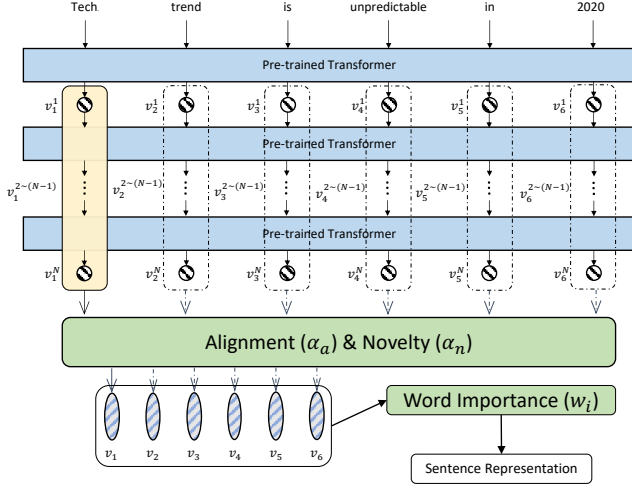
Tech.
trend
is
unpredictable
in
2020

Pre-trained Transformer

$v_1^1$ $v_2^1$ $v_3^1$ $v_4^1$ $v_5^1$ $v_6^1$

Pre-trained Transformer

$v_1^{2\sim(N-1)}$ $v_2^{2\sim(N-1)}$ $v_3^{2\sim(N-1)}$ $v_4^{2\sim(N-1)}$ $v_5^{2\sim(N-1)}$ $v_6^{2\sim(N-1)}$

Pre-trained Transformer

$v_1^N$ $v_2^N$ $v_3^N$ $v_4^N$ $v_5^N$ $v_6^N$

Alignment ($\alpha_a$) & Novelty ($\alpha_n$)

$v_1$ $v_2$ $v_3$ $v_4$ $v_5$ $v_6$

Word Importance ($w_i$)

Sentence Representation